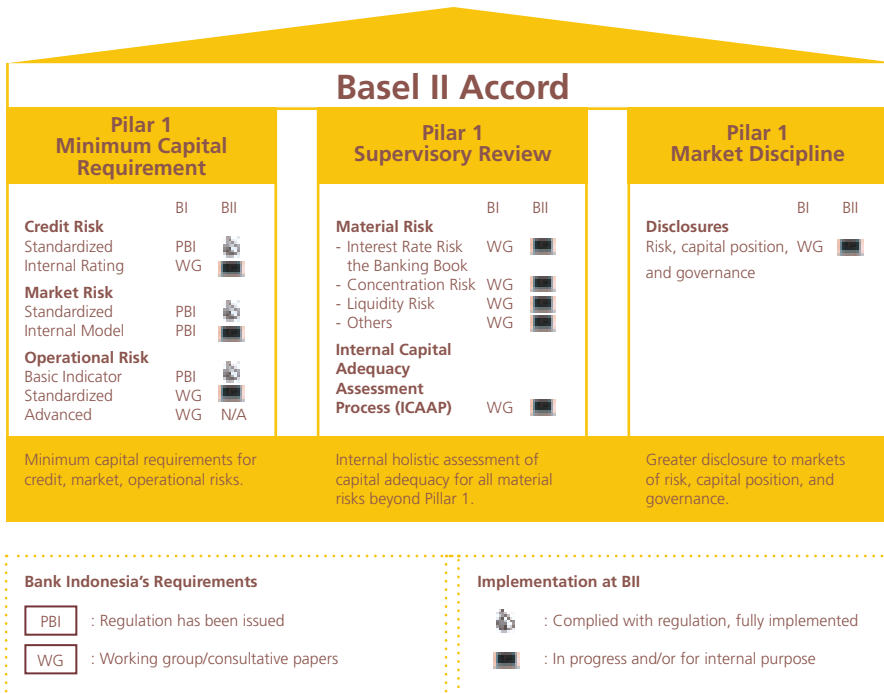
Basel II Accord

Pilar 1
Minimum Capital Requirement

| | BI | BII |
|---|---|---|
| **Credit Risk** | | |
| Standardized | PBI | |
| Internal Rating | WG | |
| **Market Risk** | | |
| Standardized | PBI | |
| Internal Model | PBI | |
| **Operational Risk** | | |
| Basic Indicator | PBI | |
| Standardized | WG | |
| Advanced | WG | N/A |

Minimum capital requirements for credit, market, operational risks.

Pilar 1
Supervisory Review

| | BI | BII |
|---|---|---|
| **Material Risk** | | |
| - Interest Rate Risk the Banking Book | WG | |
| - Concentration Risk | WG | |
| - Liquidity Risk | WG | |
| - Others | WG | |
| **Internal Capital Adequacy Assessment Process (ICAAP)** | WG | |

Internal holistic assessment of capital adequacy for all material risks beyond Pillar 1.

Pilar 1
Market Discipline

| | BI | BII |
|---|---|---|
| **Disclosures** | | |
| Risk, capital position, and governance | WG | |

Greater disclosure to markets of risk, capital position, and governance.

Bank Indonesia's Requirements

PBI : Regulation has been issued

WG : Working group/consultative papers

Implementation at BII

: Complied with regulation, fully implemented

: In progress and/or for internal purpose